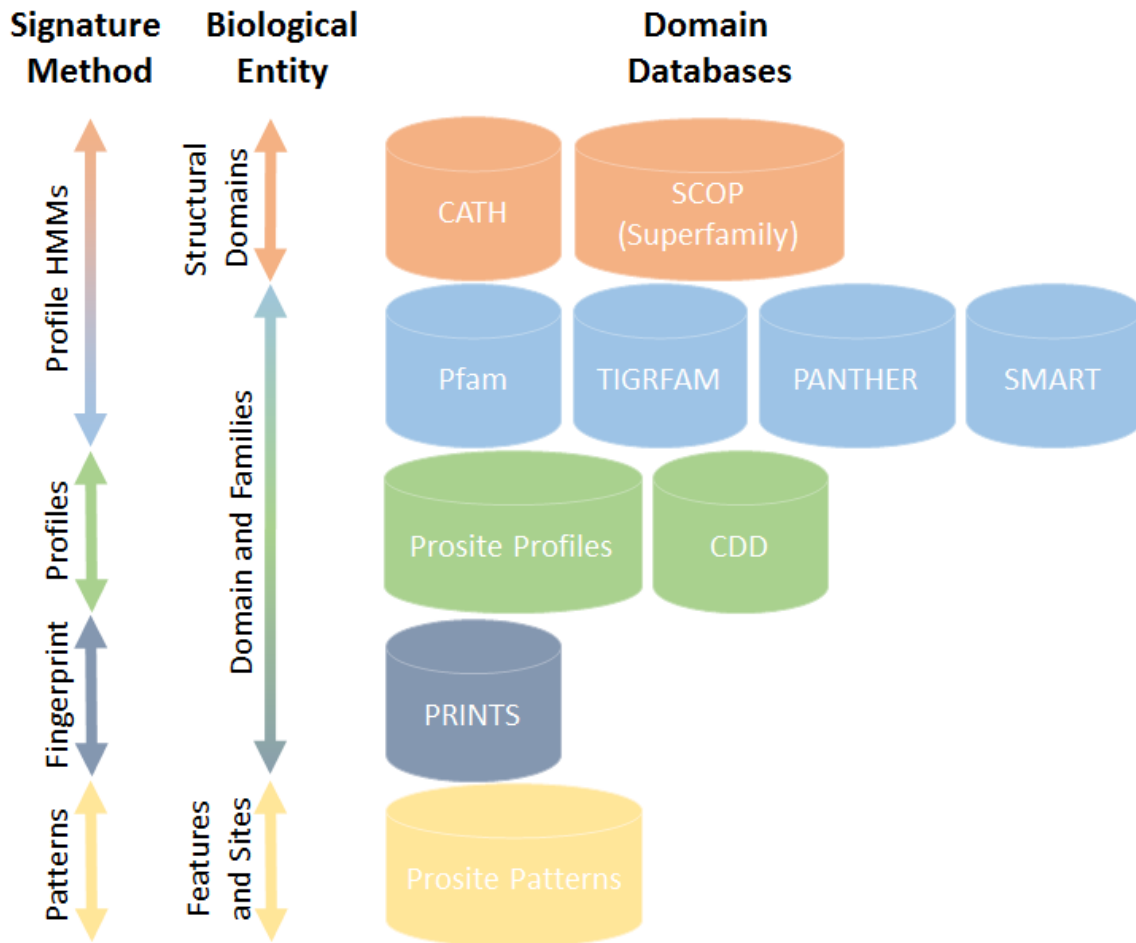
Signature Method

Biological Entity

Domain Databases

Profile HMMs

Profiles

Fingerprint

Patterns

Structural Domains

Domain and Families

Features and Sites

CATH

SCOP (Superfamily)

Pfam

TIGRFAM

PANTHER

SMART

Prosite Profiles

CDD

PRINTS

Prosite Patterns